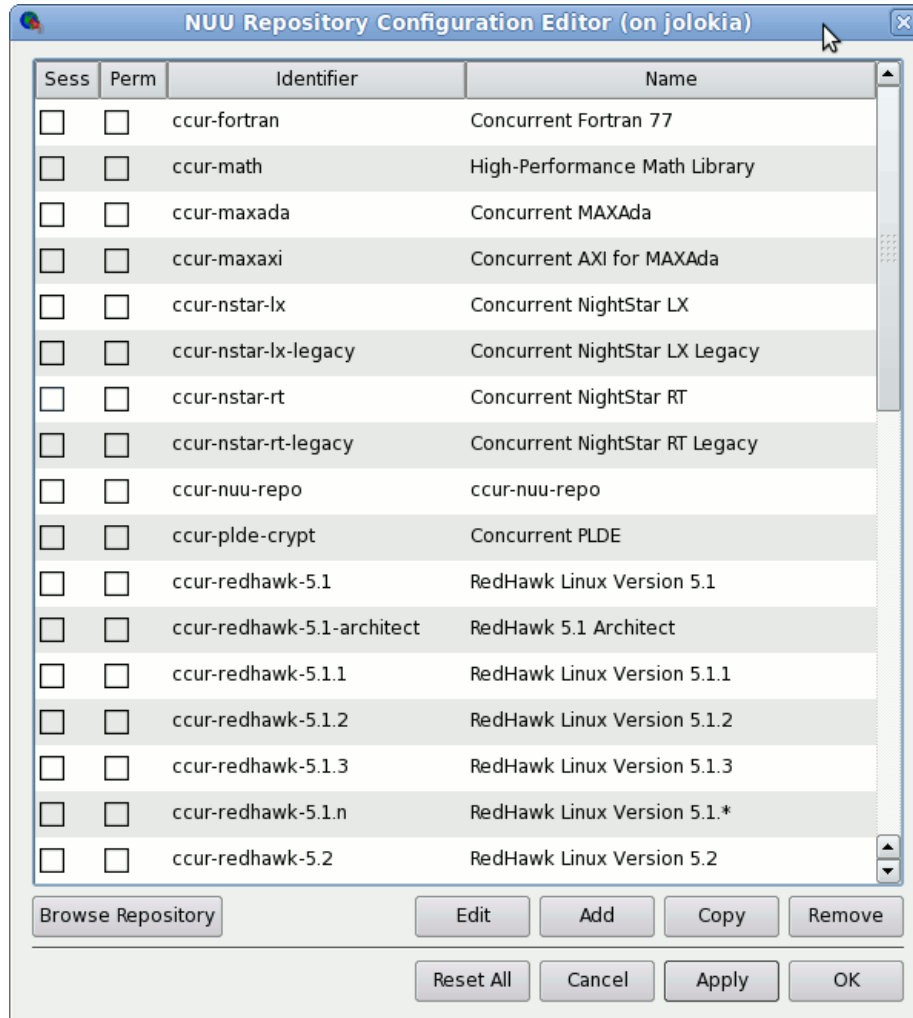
NUU Repository Configuration Editor (on jolokia)

| Sess | Perm | Identifier | Name |
|---|---|---|---|
| | | ccur-fortran | Concurrent Fortran 77 |
| | | ccur-math | High-Performance Math Library |
| | | ccur-maxada | Concurrent MAXAda |
| | | ccur-maxaxi | Concurrent AXI for MAXAda |
| | | ccur-nstar-lx | Concurrent NightStar LX |
| | | ccur-nstar-lx-legacy | Concurrent NightStar LX Legacy |
| | | ccur-nstar-rt | Concurrent NightStar RT |
| | | ccur-nstar-rt-legacy | Concurrent NightStar RT Legacy |
| | | ccur-nuu-repo | ccur-nuu-repo |
| | | ccur-plde-crypt | Concurrent PLDE |
| | | ccur-redhawk-5.1 | RedHawk Linux Version 5.1 |
| | | ccur-redhawk-5.1-architect | RedHawk 5.1 Architect |
| | | ccur-redhawk-5.1.1 | RedHawk Linux Version 5.1.1 |
| | | ccur-redhawk-5.1.2 | RedHawk Linux Version 5.1.2 |
| | | ccur-redhawk-5.1.3 | RedHawk Linux Version 5.1.3 |
| | | ccur-redhawk-5.1.n | RedHawk Linux Version 5.1.* |
| | | ccur-redhawk-5.2 | RedHawk Linux Version 5.2 |

Browse Repository
Edit
Add
Copy
Remove
Reset All
Cancel
Apply
OK